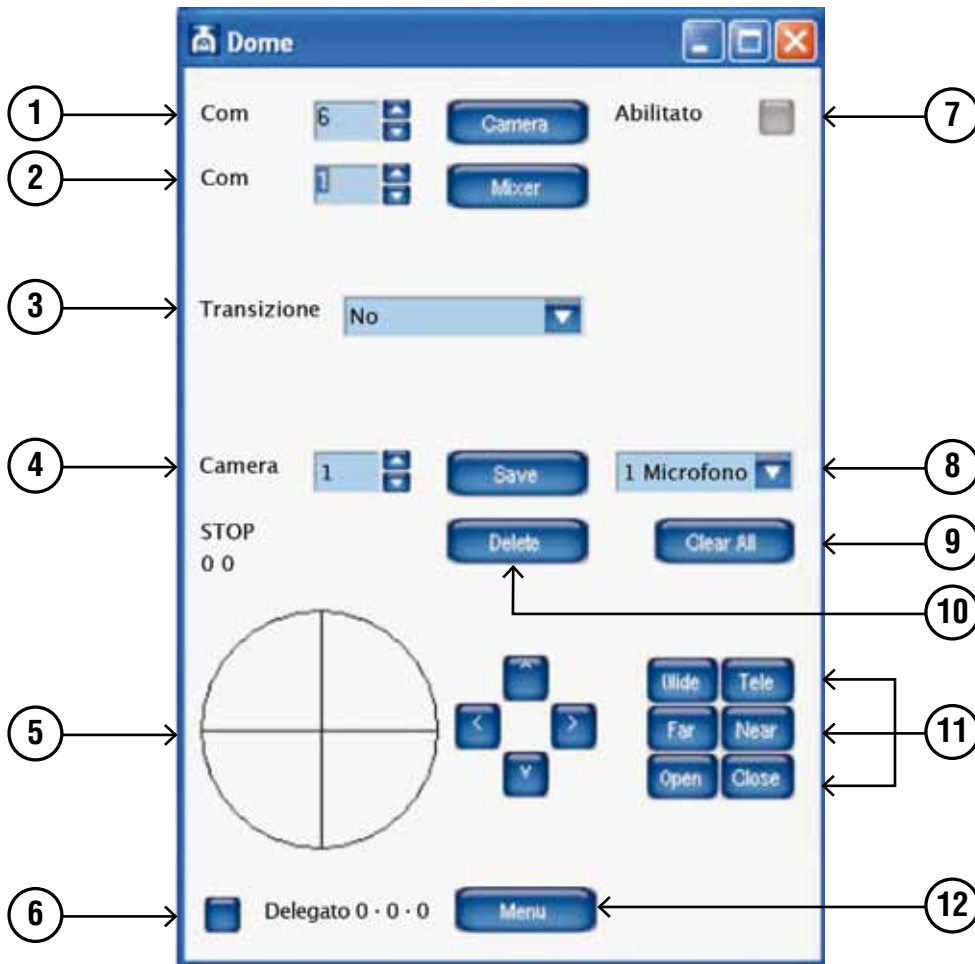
Dome

1 Com 6 Camera Abilitato 7

2 Com 1 Mixer

3 Transizione No

4 Camera 1 Save 1 Microfono 8

STOP
0 0
Delete Clear All 9

10

^
< >
v

Wide Tele
Far Near
Open Close

5 11

6 Delegato 0 · 0 · 0 Menu 12